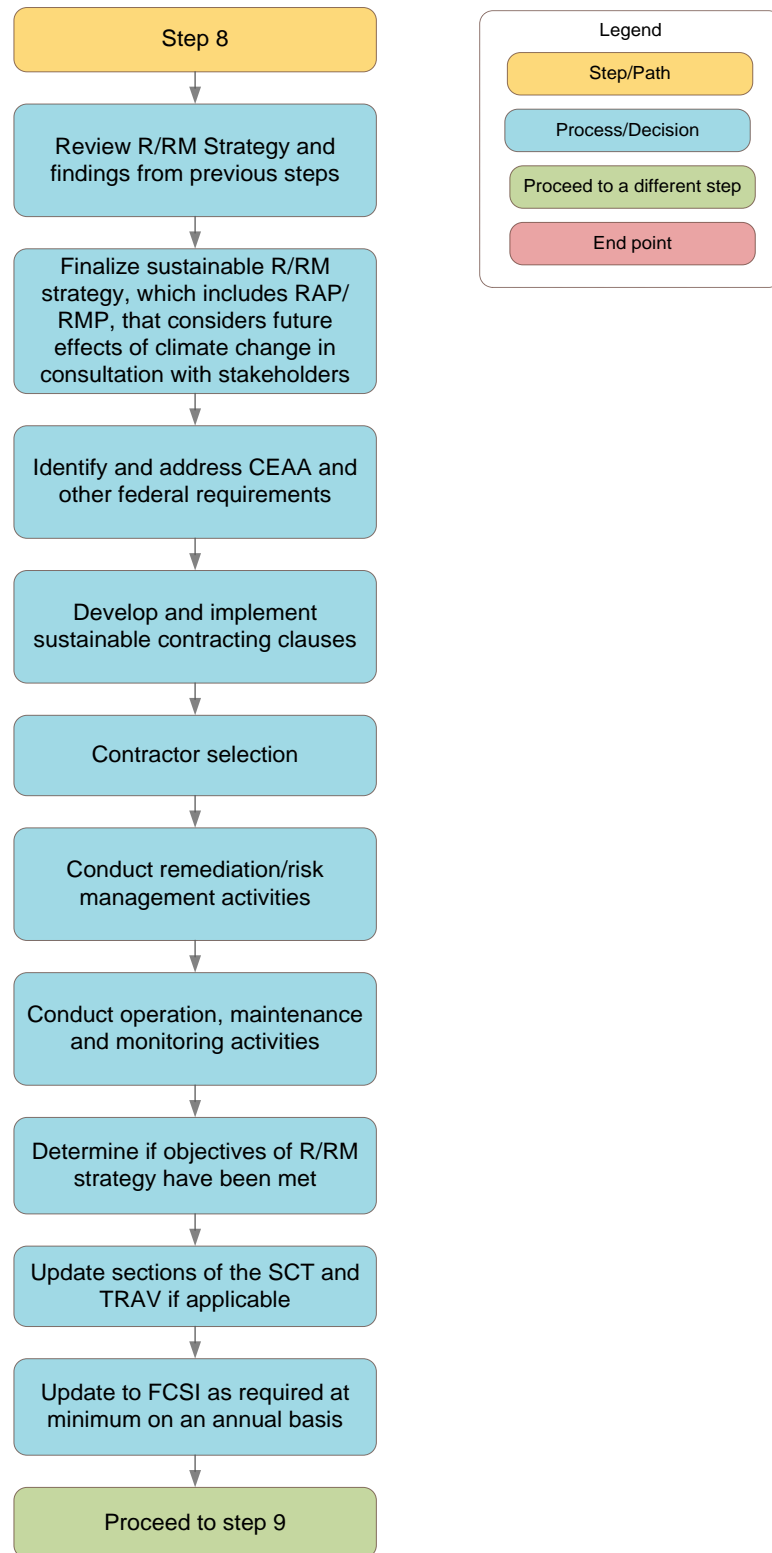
Step 8

Review R/RM Strategy and findings from previous steps

Finalize sustainable R/RM strategy, which includes RAP/RMP, that considers future effects of climate change in consultation with stakeholders

Identify and address CEAA and other federal requirements

Develop and implement sustainable contracting clauses

Contractor selection

Conduct remediation/risk management activities

Conduct operation, maintenance and monitoring activities

Determine if objectives of R/RM strategy have been met

Update sections of the SCT and TRAV if applicable

Update to FCSI as required at minimum on an annual basis

Proceed to step 9

Legend

Step/Path

Process/Decision

Proceed to a different step

End point